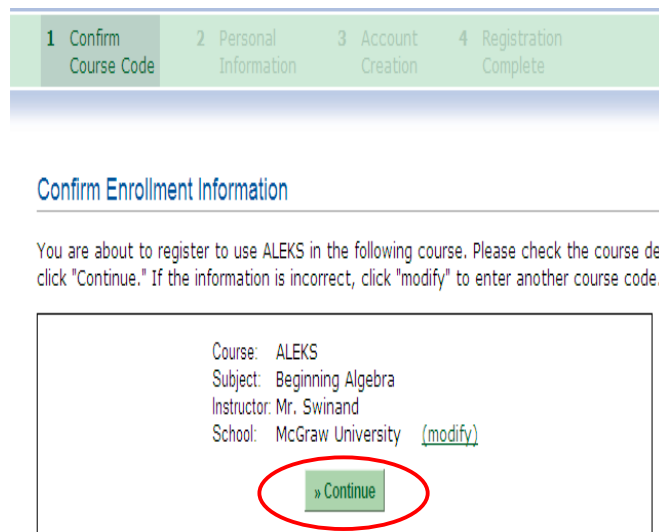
1 Confirm Course Code

2 Personal Information

3 Account Creation

4 Registration Complete

Confirm Enrollment Information

You are about to register to use ALEKS in the following course. Please check the course de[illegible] click "Continue." If the information is incorrect, click "modify" to enter another course code.

Course: ALEKS
Subject: Beginning Algebra
Instructor: Mr. Swinand
School: McGraw University (modify)

» Continue